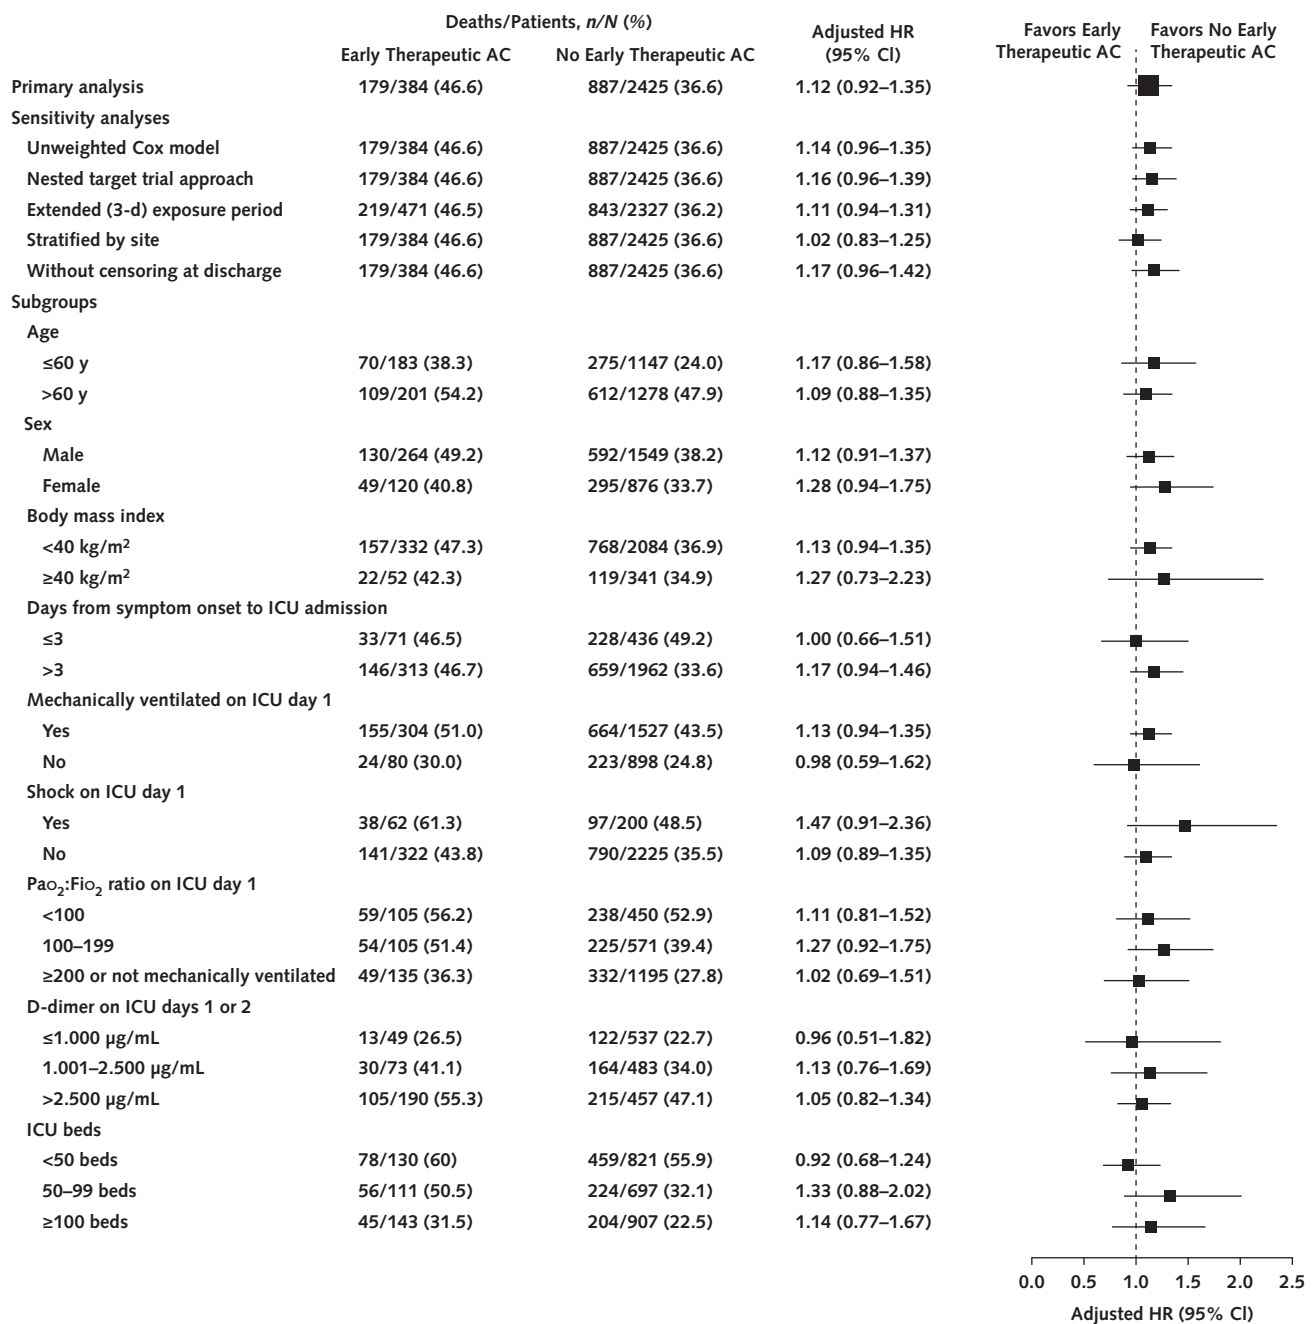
| | Deaths/Patients, *n/N* (%) Early Therapeutic AC | Deaths/Patients, *n/N* (%) No Early Therapeutic AC | Adjusted HR (95% CI) |
|---|---|---|---|
| Primary analysis | 179/384 (46.6) | 887/2425 (36.6) | 1.12 (0.92–1.35) |
| Sensitivity analyses | | | |
| Unweighted Cox model | 179/384 (46.6) | 887/2425 (36.6) | 1.14 (0.96–1.35) |
| Nested target trial approach | 179/384 (46.6) | 887/2425 (36.6) | 1.16 (0.96–1.39) |
| Extended (3-d) exposure period | 219/471 (46.5) | 843/2327 (36.2) | 1.11 (0.94–1.31) |
| Stratified by site | 179/384 (46.6) | 887/2425 (36.6) | 1.02 (0.83–1.25) |
| Without censoring at discharge | 179/384 (46.6) | 887/2425 (36.6) | 1.17 (0.96–1.42) |
| Subgroups | | | |
| Age | | | |
| ≤60 y | 70/183 (38.3) | 275/1147 (24.0) | 1.17 (0.86–1.58) |
| >60 y | 109/201 (54.2) | 612/1278 (47.9) | 1.09 (0.88–1.35) |
| Sex | | | |
| Male | 130/264 (49.2) | 592/1549 (38.2) | 1.12 (0.91–1.37) |
| Female | 49/120 (40.8) | 295/876 (33.7) | 1.28 (0.94–1.75) |
| Body mass index | | | |
| <40 kg/m$^2$ | 157/332 (47.3) | 768/2084 (36.9) | 1.13 (0.94–1.35) |
| ≥40 kg/m$^2$ | 22/52 (42.3) | 119/341 (34.9) | 1.27 (0.73–2.23) |
| Days from symptom onset to ICU admission | | | |
| ≤3 | 33/71 (46.5) | 228/436 (49.2) | 1.00 (0.66–1.51) |
| >3 | 146/313 (46.7) | 659/1962 (33.6) | 1.17 (0.94–1.46) |
| Mechanically ventilated on ICU day 1 | | | |
| Yes | 155/304 (51.0) | 664/1527 (43.5) | 1.13 (0.94–1.35) |
| No | 24/80 (30.0) | 223/898 (24.8) | 0.98 (0.59–1.62) |
| Shock on ICU day 1 | | | |
| Yes | 38/62 (61.3) | 97/200 (48.5) | 1.47 (0.91–2.36) |
| No | 141/322 (43.8) | 790/2225 (35.5) | 1.09 (0.89–1.35) |
| Pa$O_2$:Fi$O_2$ ratio on ICU day 1 | | | |
| <100 | 59/105 (56.2) | 238/450 (52.9) | 1.11 (0.81–1.52) |
| 100–199 | 54/105 (51.4) | 225/571 (39.4) | 1.27 (0.92–1.75) |
| ≥200 or not mechanically ventilated | 49/135 (36.3) | 332/1195 (27.8) | 1.02 (0.69–1.51) |
| D-dimer on ICU days 1 or 2 | | | |
| ≤1.000 µg/mL | 13/49 (26.5) | 122/537 (22.7) | 0.96 (0.51–1.82) |
| 1.001–2.500 µg/mL | 30/73 (41.1) | 164/483 (34.0) | 1.13 (0.76–1.69) |
| >2.500 µg/mL | 105/190 (55.3) | 215/457 (47.1) | 1.05 (0.82–1.34) |
| ICU beds | | | |
| <50 beds | 78/130 (60) | 459/821 (55.9) | 0.92 (0.68–1.24) |
| 50–99 beds | 56/111 (50.5) | 224/697 (32.1) | 1.33 (0.88–2.02) |
| ≥100 beds | 45/143 (31.5) | 204/907 (22.5) | 1.14 (0.77–1.67) |

Favors Early Therapeutic AC
Favors No Early Therapeutic AC

0.0 0.5 1.0 1.5 2.0 2.5
Adjusted HR (95% CI)